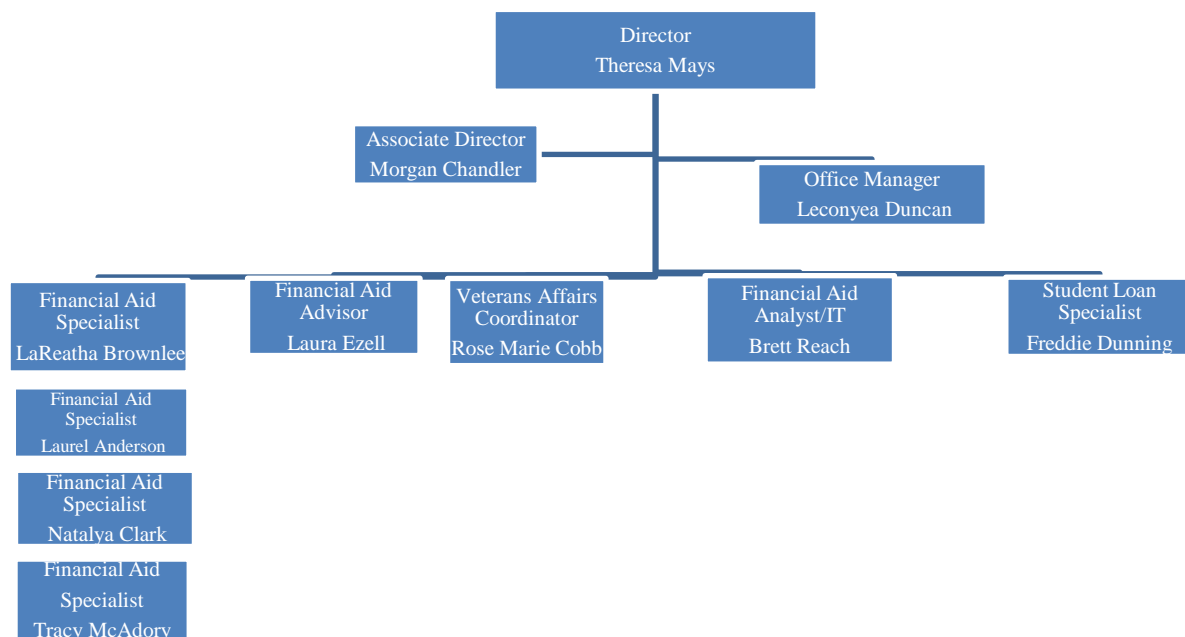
Director
Theresa Mays

Associate Director
Morgan Chandler

Office Manager
Leconyea Duncan

Financial Aid Specialist
LaReatha Brownlee

Financial Aid Advisor
Laura Ezell

Veterans Affairs Coordinator
Rose Marie Cobb

Financial Aid Analyst/IT
Brett Reach

Student Loan Specialist
Freddie Dunning

Financial Aid Specialist
Laurel Anderson

Financial Aid Specialist
Natalya Clark

Financial Aid Specialist
Tracy McAdory